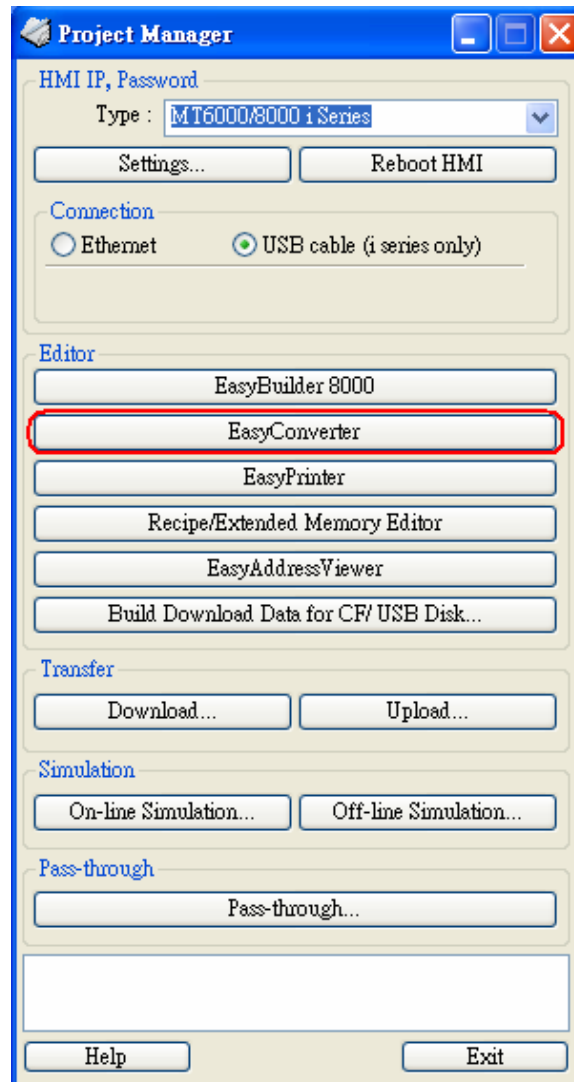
Project Manager

HMI IP, Password

Type : MT6000/8000 i Series

Settings...

Reboot HMI

Connection

Ethernet

USB cable (i series only)

Editor

EasyBuilder 8000

EasyConverter

EasyPrinter

Recipe/Extended Memory Editor

EasyAddressViewer

Build Download Data for CF/ USB Disk...

Transfer

Download...

Upload...

Simulation

On-line Simulation...

Off-line Simulation...

Pass-through

Pass-through...

Help

Exit